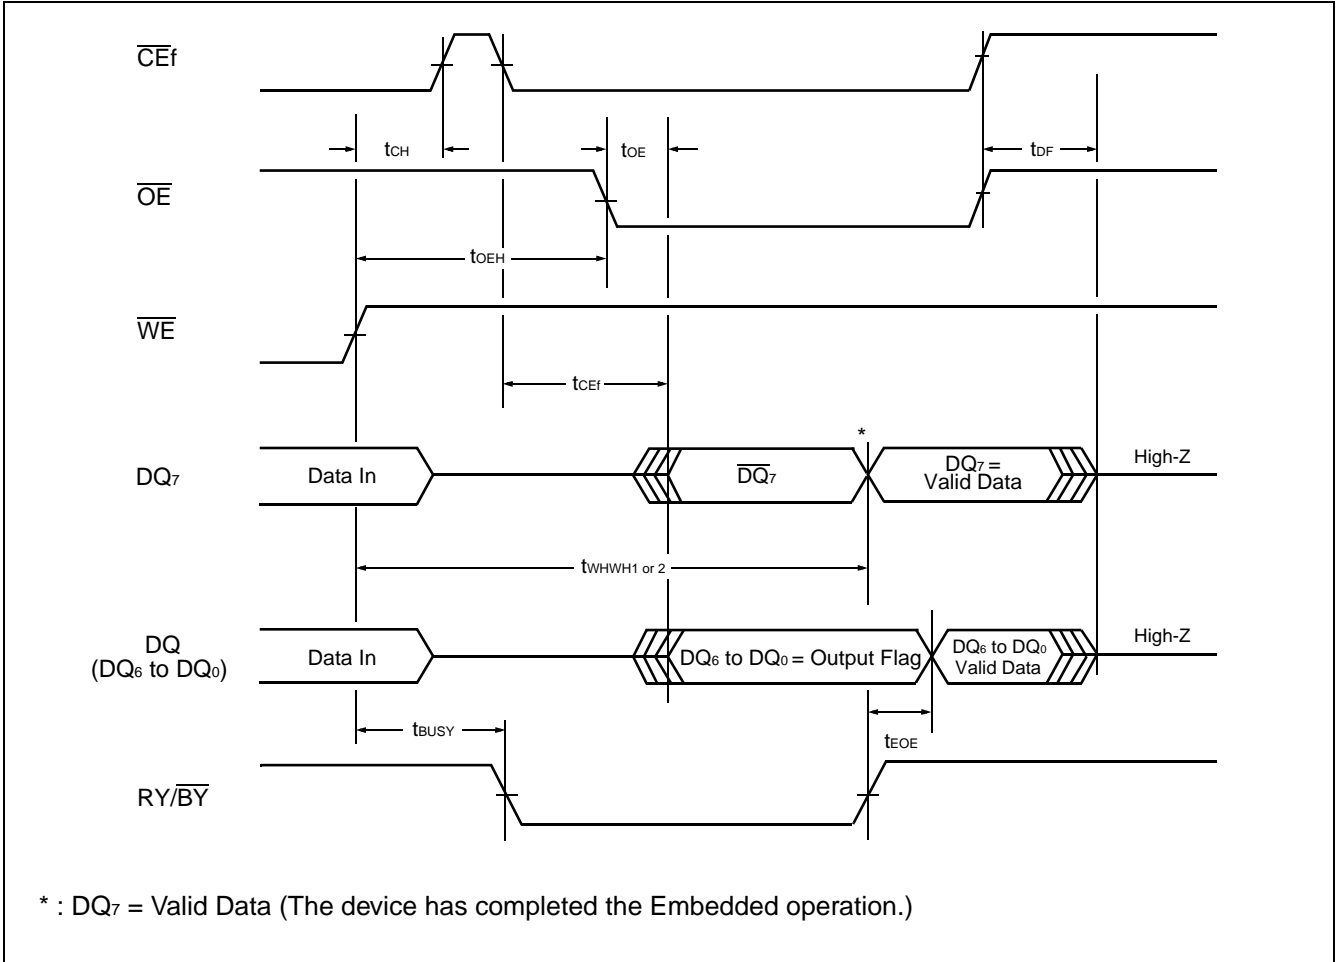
$\overline{CEf}$

$t_{CH}$

$t_{OE}$

$t_{DF}$

$\overline{OE}$

$t_{OEH}$

$\overline{WE}$

$t_{CEf}$

*

$DQ_7$

Data In

$\overline{DQ_7}$

$DQ_7$ = Valid Data

High-Z

$t_{WHWH1 \text{ or } 2}$

DQ ($DQ_6$ to $DQ_0$)

Data In

$DQ_6$ to $DQ_0$ = Output Flag

$DQ_6$ to $DQ_0$ Valid Data

High-Z

$t_{BUSY}$

$t_{EOE}$

RY/$\overline{BY}$

* : $DQ_7$ = Valid Data (The device has completed the Embedded operation.)